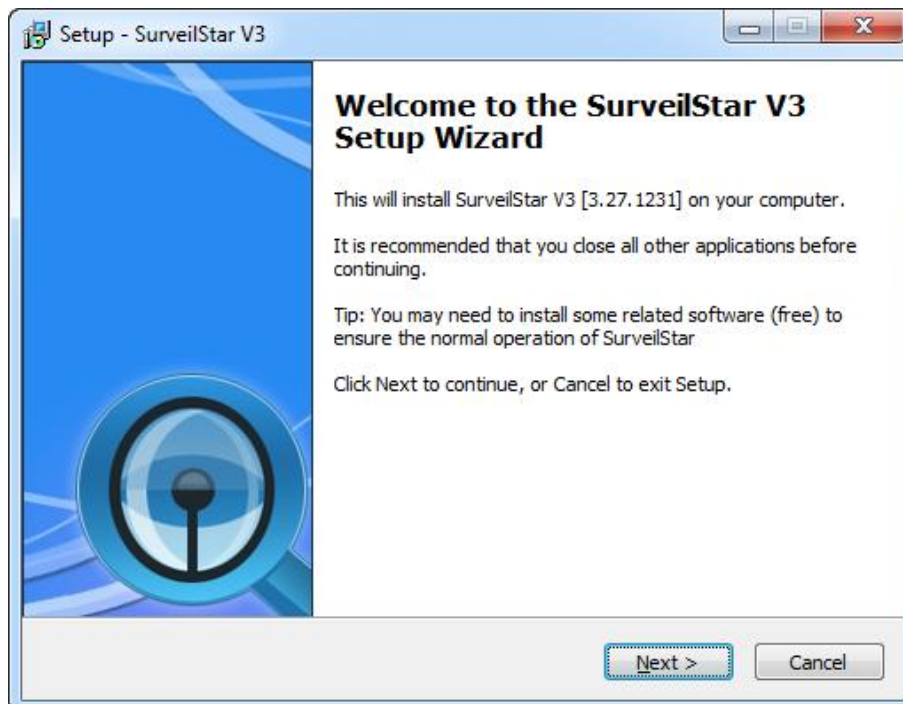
Setup - SurveilStar V3

Welcome to the SurveilStar V3 Setup Wizard

This will install SurveilStar V3 [3.27.1231] on your computer.

It is recommended that you close all other applications before continuing.

Tip: You may need to install some related software (free) to ensure the normal operation of SurveilStar

Click Next to continue, or Cancel to exit Setup.

Next >

Cancel